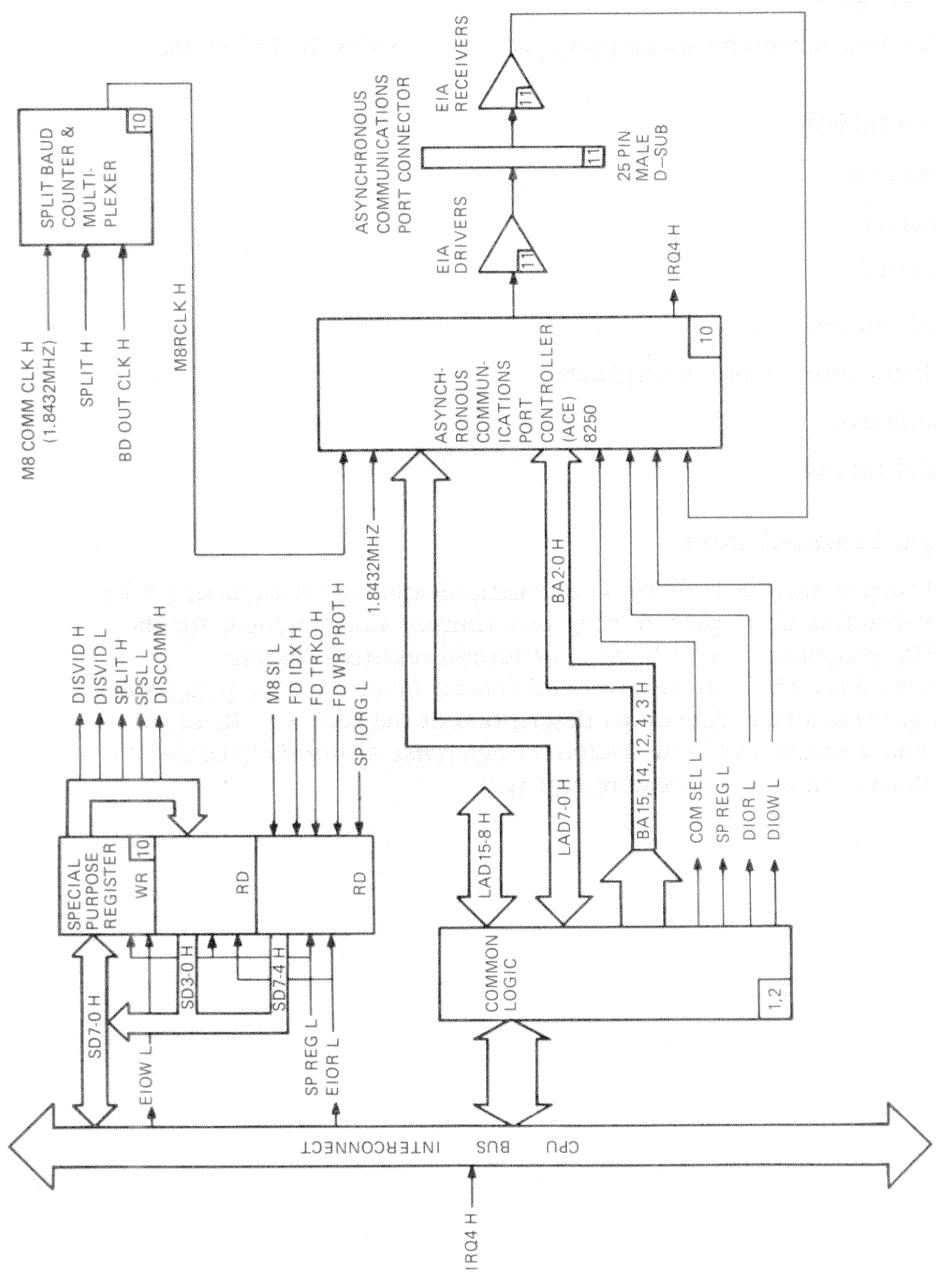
SPLIT BAUD COUNTER & MULTI-PLEXER
10
M8 COMM CLK H (1.8432MHZ)
SPLIT H
BD OUT CLK H
M8RCLK H
ASYNCHRONOUS COMMUNICATIONS PORT CONNECTOR
EIA RECEIVERS
11
25 PIN MALE D-SUB
11
EIA DRIVERS
11
IRQ4 H
ASYNCH-RONOUS COMMUN-ICATIONS PORT CONTROLLER (ACE) 8250
10
1.8432MHZ
BA2:0 H
SPECIAL PURPOSE REGISTER
10
WR
RD
RD
DISVID H
DISVID L
SPLIT H
SPSL L
DISCOMM H
M8 SI L
FD IDX H
FD TRKO H
FD WR PROT H
SP IORG L
SD7-0 H
SD3:0 H
SD7:4 H
EIOW L
SP REG L
EIOR L
LAD15-8 H
LAD7-0 H
BA15, 14, 12, 4, 3 H
COM SEL L
SP REG L
DIOR L
DIOW L
COMMON LOGIC
1,2
CPU BUS INTERCONNECT
IRQ4 H